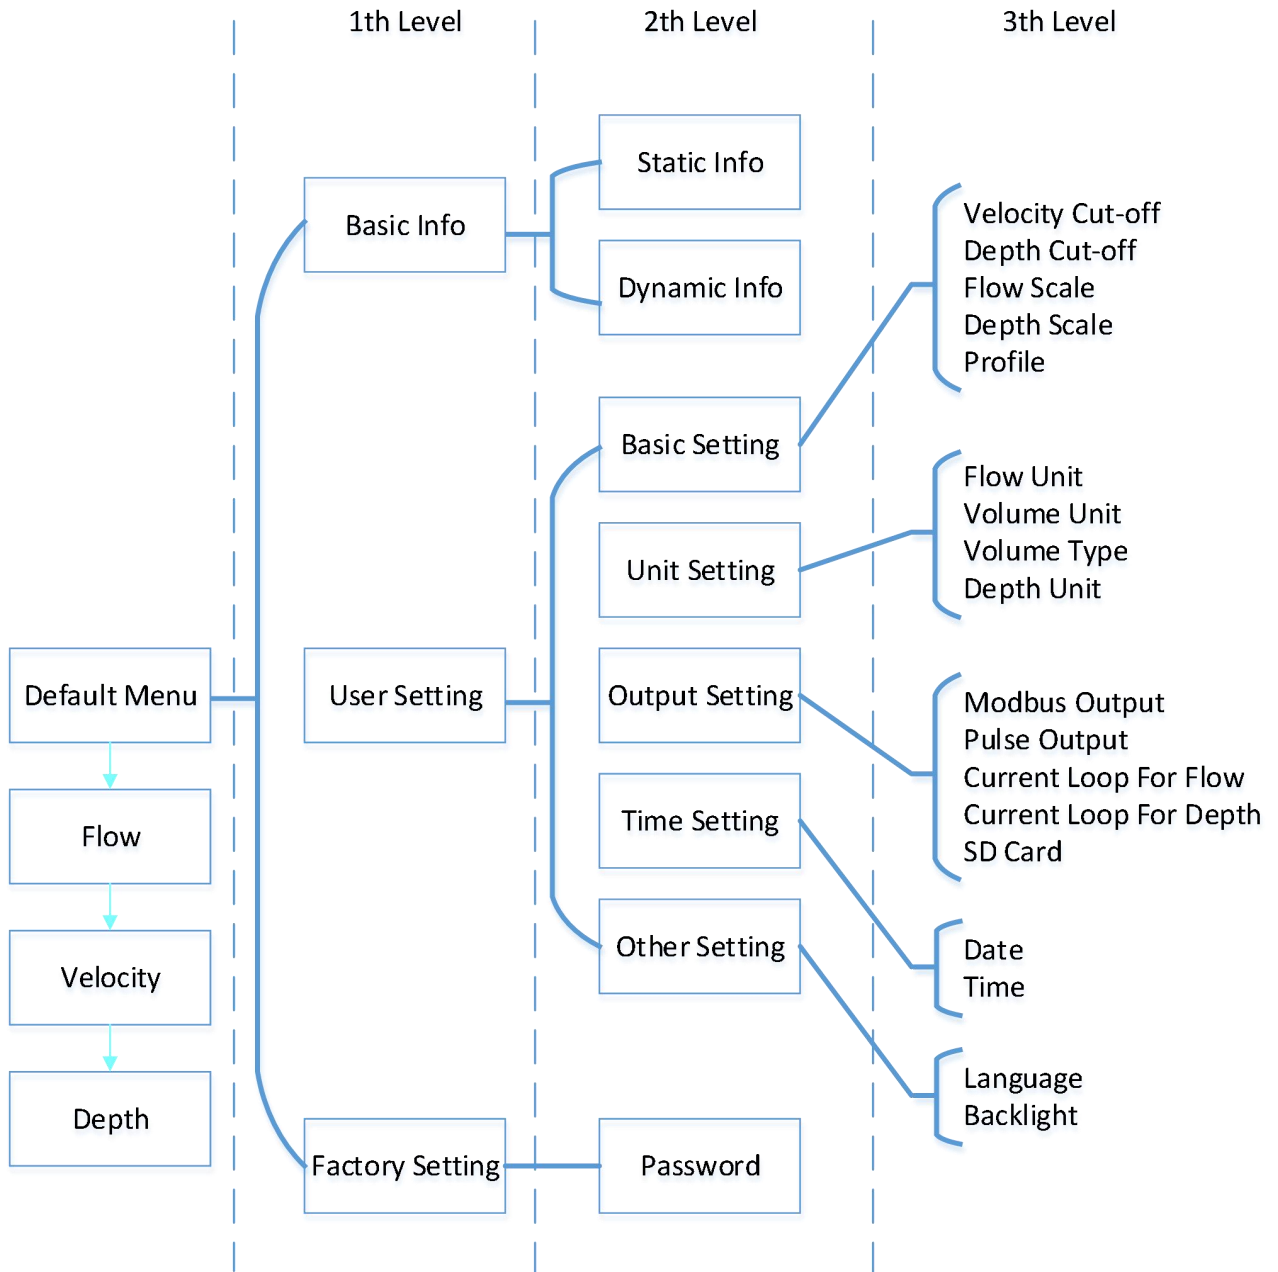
1th Level

2th Level

3th Level

Default Menu

Flow

Velocity

Depth

Basic Info

User Setting

Factory Setting

Static Info

Dynamic Info

Basic Setting

Unit Setting

Output Setting

Time Setting

Other Setting

Password

Velocity Cut-off
Depth Cut-off
Flow Scale
Depth Scale
Profile

Flow Unit
Volume Unit
Volume Type
Depth Unit

Modbus Output
Pulse Output
Current Loop For Flow
Current Loop For Depth
SD Card

Date
Time

Language
Backlight